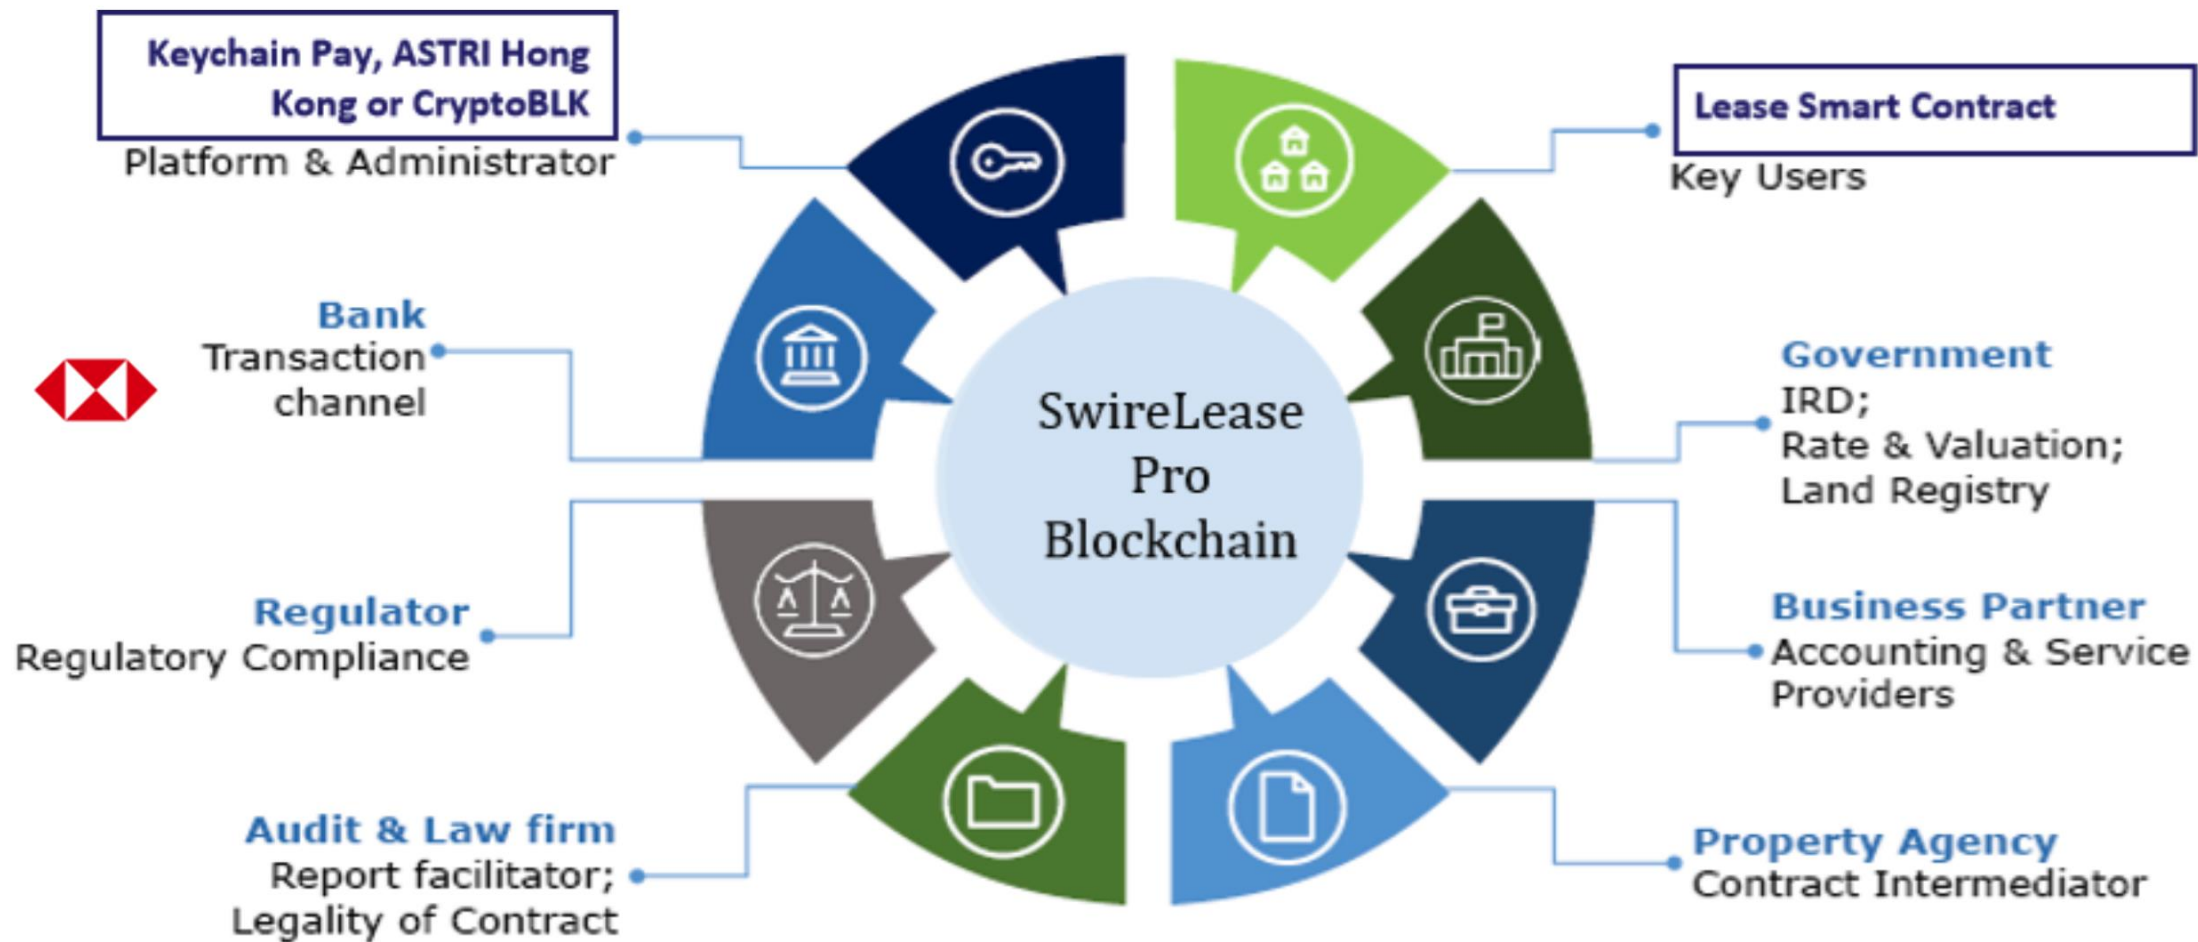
Keychain Pay, ASTRI Hong Kong or CryptoBLK
Platform & Administrator

Lease Smart Contract
Key Users

Bank
Transaction channel

SwireLease Pro Blockchain

Government
IRD;
Rate & Valuation;
Land Registry

Regulator
Regulatory Compliance

Business Partner
Accounting & Service Providers

Audit & Law firm
Report facilitator;
Legality of Contract

Property Agency
Contract Intermediator